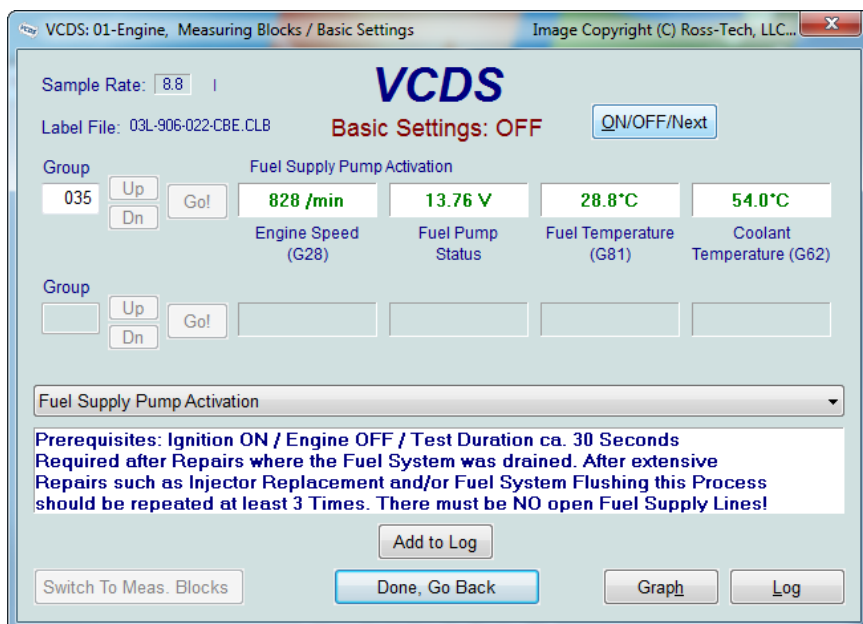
VCDS: 01-Engine, Measuring Blocks / Basic Settings

Image Copyright (C) Ross-Tech, LLC...

Sample Rate: 8.8 |

VCDS

Label File: 03L-906-022-CBE.CLB

Basic Settings: OFF

ON/OFF/Next

Group

035

Up

Dn

Go!

Fuel Supply Pump Activation

| 828 /min | 13.76 V | 28.8°C | 54.0°C |
|---|---|---|---|
| Engine Speed (G28) | Fuel Pump Status | Fuel Temperature (G81) | Coolant Temperature (G62) |

Group

Up

Dn

Go!

Fuel Supply Pump Activation

Prerequisites: Ignition ON / Engine OFF / Test Duration ca. 30 Seconds
Required after Repairs where the Fuel System was drained. After extensive Repairs such as Injector Replacement and/or Fuel System Flushing this Process should be repeated at least 3 Times. There must be NO open Fuel Supply Lines!

Add to Log

Switch To Meas. Blocks

Done, Go Back

Graph

Log